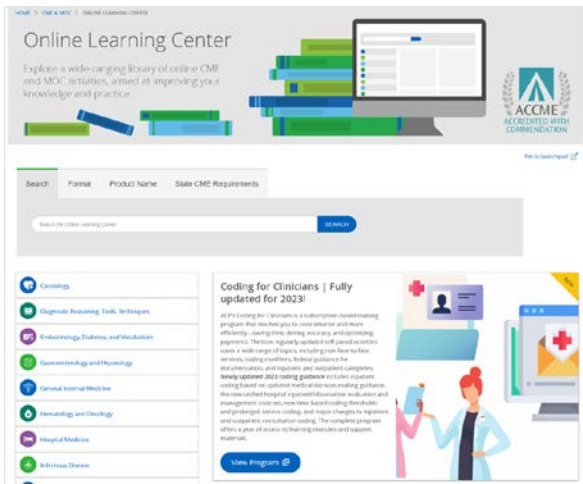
HOME > CME & MOC > ONLINE LEARNING CENTER

Online Learning Center

Explore a wide-ranging library of online CME and MOC activities, aimed at improving your knowledge and practice.

ACCME ACCREDITED WITH COMMENDATION

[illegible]

Search Format Product Name State CME Requirements

Search the Online Learning Center SEARCH

Cardiology

Diagnostic Reasoning, Tools, Techniques

Endocrinology, Diabetes, and Metabolism

Gastroenterology and Hepatology

General Internal Medicine

Hematology and Oncology

Hospital Medicine

Infectious Disease

Coding for Clinicians | Fully updated for 2023!

ACP's Coding for Clinicians is a subscription-based training program that teaches you to code smarter and more efficiently—saving time, driving accuracy, and optimizing payments. The team regularly updated self-paced activities cover a wide range of topics, including non-face-to-face services, coding modifiers, federal guidance for documentation, and inpatient and outpatient categories. Newly updated 2023 coding guidance includes inpatient coding based on updated medical decision making guidance, the new unified hospital inpatient/observation evaluation and management code set, new time-based coding thresholds and prolonged service coding, and major changes to inpatient and outpatient consultation coding. The complete program offers a year of access to learning episodes and support materials.

View Program

NEW